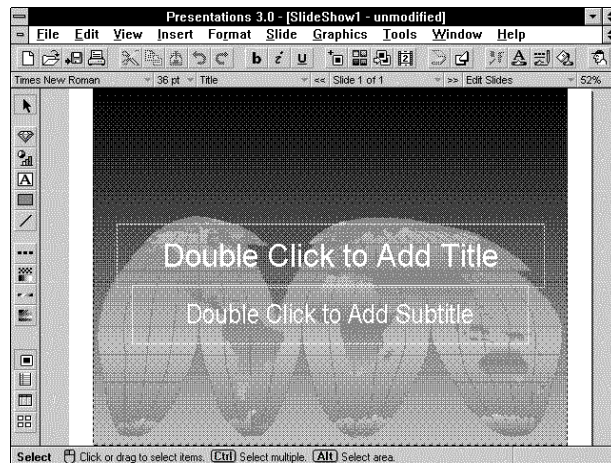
Presentations 3.0 - [SlideShow1 - unmodified]

File Edit View Insert Format Slide Graphics Tools Window Help

b i u

Times New Roman 36 pt Title << Slide 1 of 1 >> Edit Slides 52%

Double Click to Add Title

Double Click to Add Subtitle

Select Click or drag to select items. Ctrl Select multiple. Alt Select area.